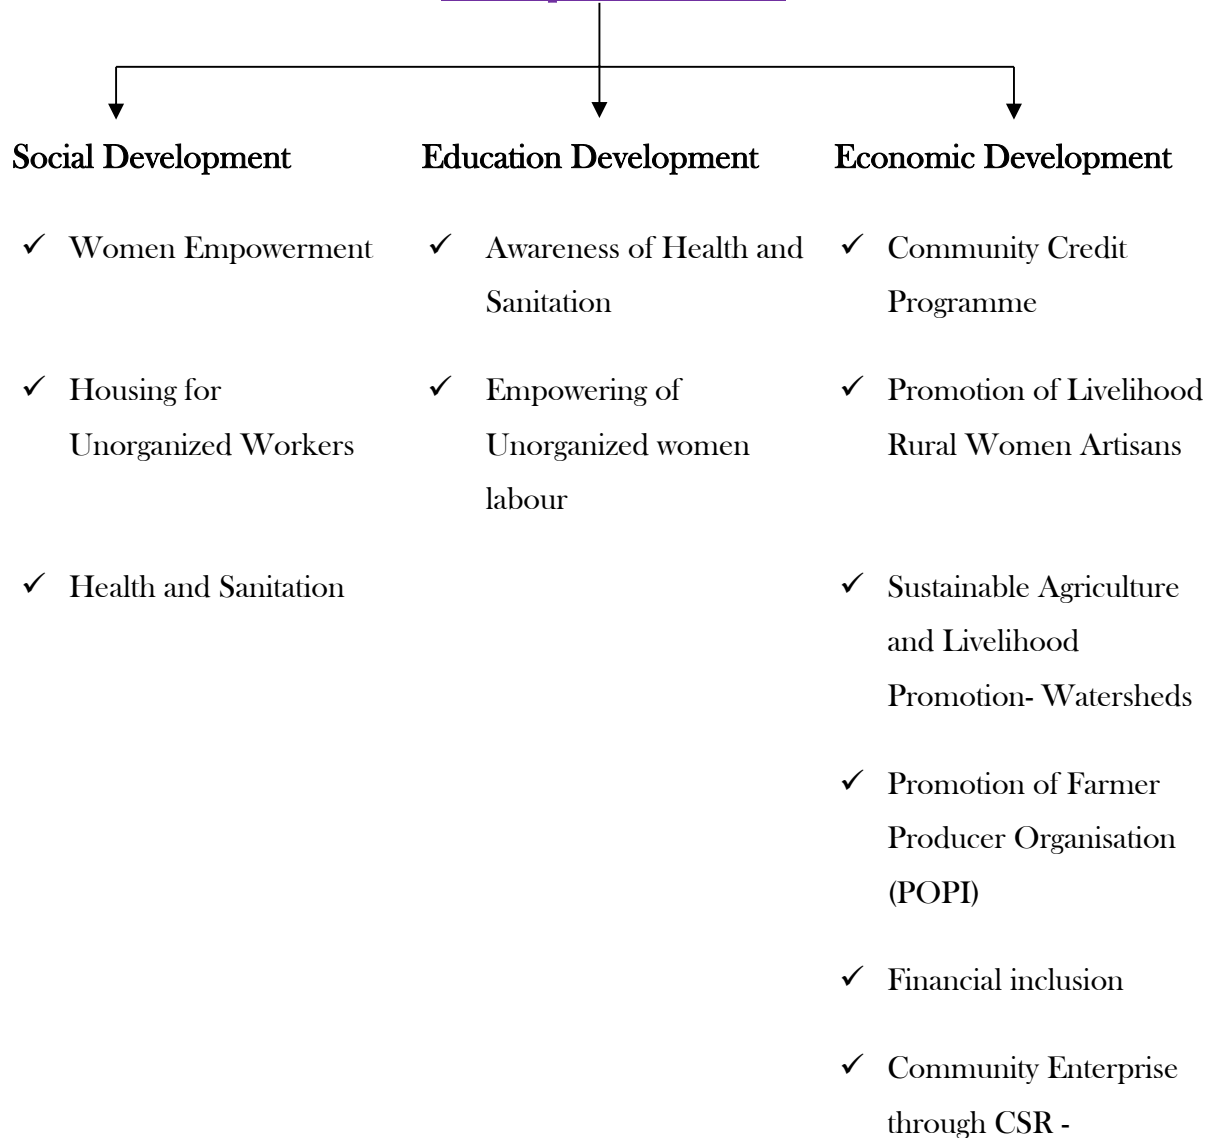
Social Development

✓ Women Empowerment

✓ Housing for Unorganized Workers

✓ Health and Sanitation

Education Development

✓ Awareness of Health and Sanitation

✓ Empowering of Unorganized women labour

Economic Development

✓ Community Credit Programme

✓ Promotion of Livelihood Rural Women Artisans

✓ Sustainable Agriculture and Livelihood Promotion- Watersheds

✓ Promotion of Farmer Producer Organisation (POPI)

✓ Financial inclusion

✓ Community Enterprise through CSR -